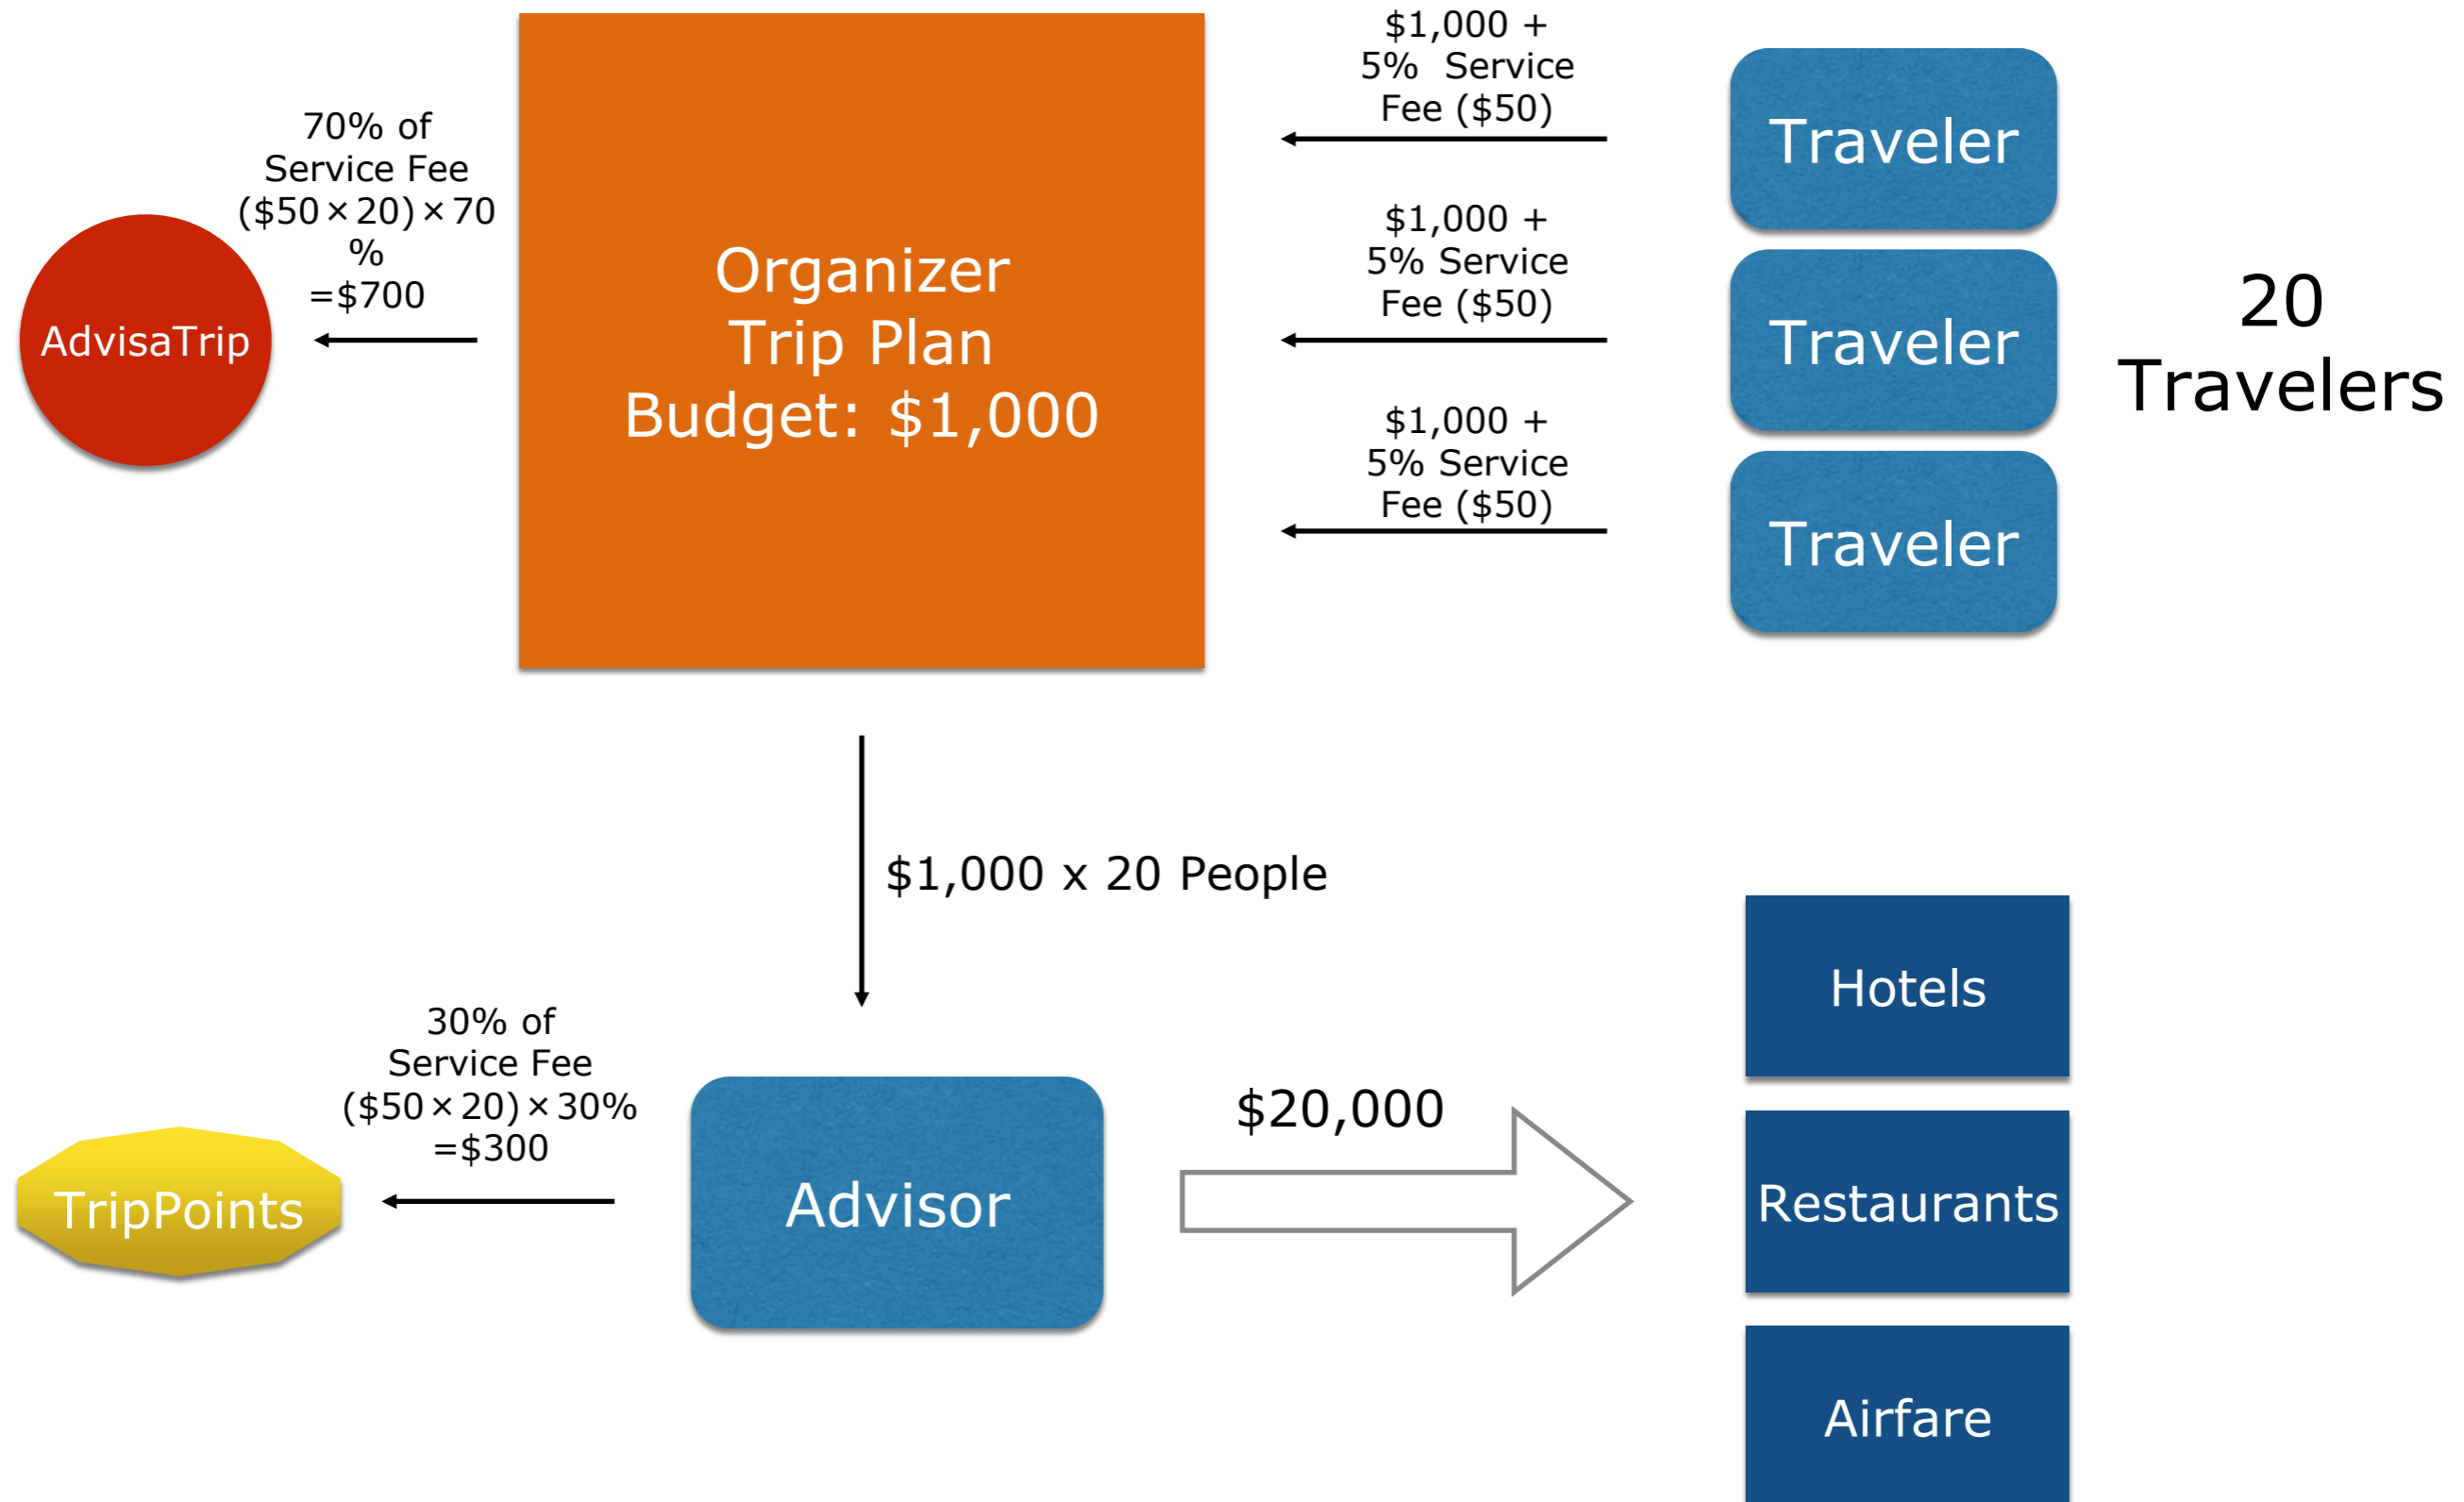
70% of Service Fee ($50 × 20) × 70 % =$700

AdvisaTrip

Organizer Trip Plan Budget: $1,000

$1,000 + 5% Service Fee ($50)

Traveler

$1,000 + 5% Service Fee ($50)

Traveler

20 Travelers

$1,000 + 5% Service Fee ($50)

Traveler

$1,000 x 20 People

Hotels

30% of Service Fee ($50 × 20) × 30% =$300

$20,000

TripPoints

Advisor

Restaurants

Airfare